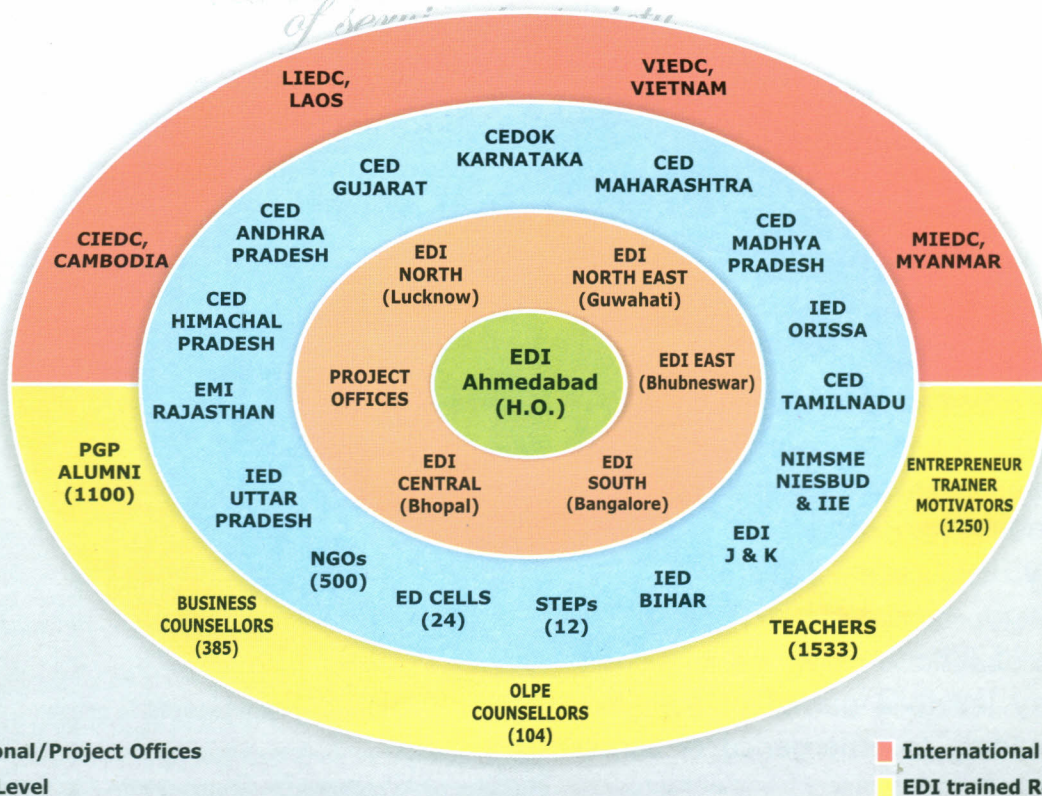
of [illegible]

LIEDC, LAOS

VIEDC, VIETNAM

CIEDC, CAMBODIA

MIEDC, MYANMAR

CED GUJARAT

CEDOK KARNATAKA

CED MAHARASHTRA

CED ANDHRA PRADESH

CED MADHYA PRADESH

CED HIMACHAL PRADESH

IED ORISSA

EMI RAJASTHAN

CED TAMILNADU

IED UTTAR PRADESH

NIMSME NIESBUD & IIE

EDI J & K

NGOs (500)

ED CELLS (24)

STEPs (12)

IED BIHAR

EDI NORTH (Lucknow)

EDI NORTH EAST (Guwahati)

PROJECT OFFICES

EDI Ahmedabad (H.O.)

EDI EAST (Bhubneswar)

EDI CENTRAL (Bhopal)

EDI SOUTH (Bangalore)

PGP ALUMNI (1100)

ENTREPRENEUR TRAINER MOTIVATORS (1250)

BUSINESS COUNSELLORS (385)

TEACHERS (1533)

OLPE COUNSELLORS (104)

onal/Project Offices

Level

International

EDI trained R